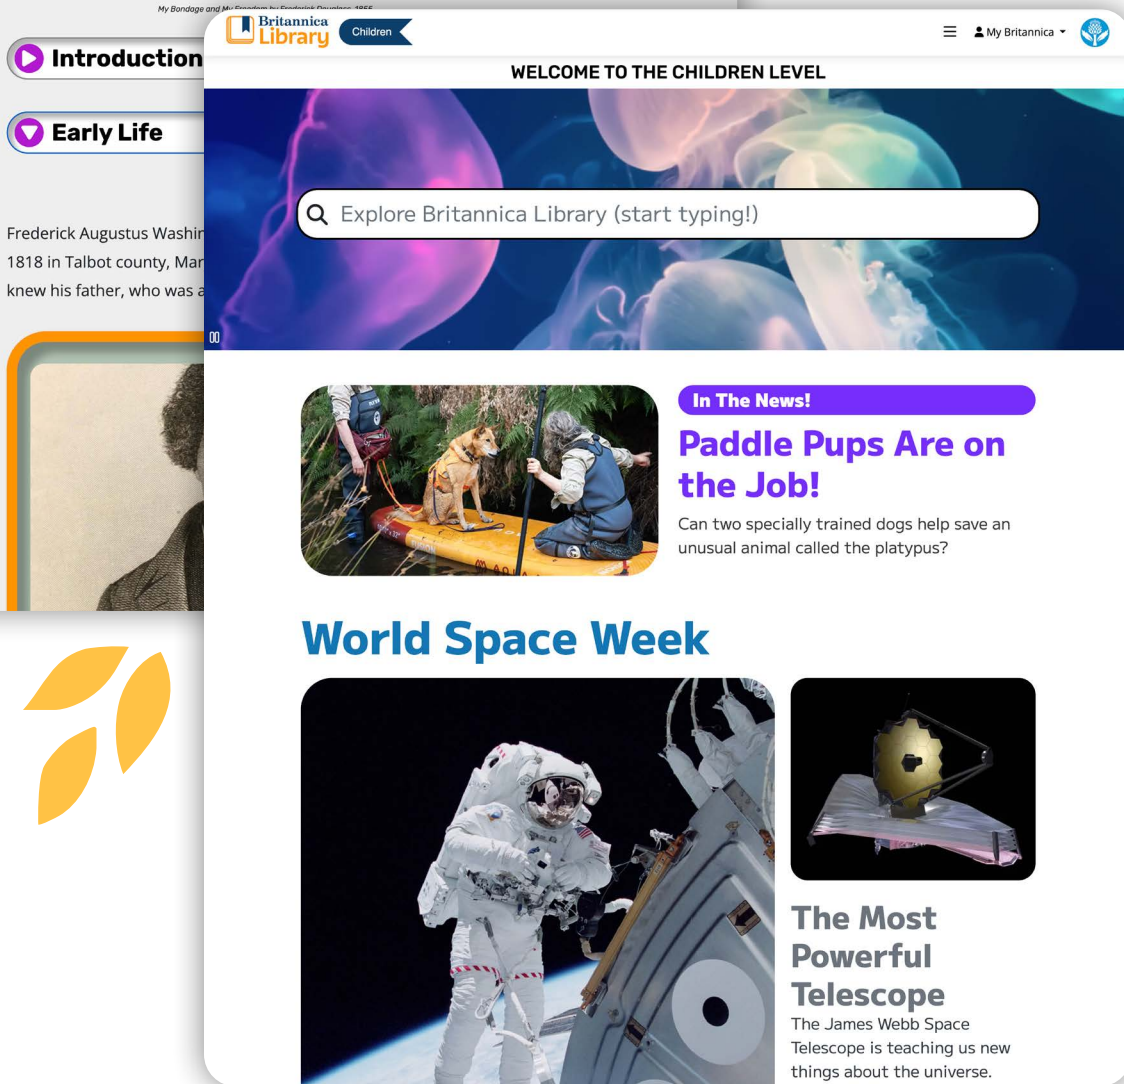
My Bondage and My Freedom by Frederick Douglass, 1855

Introduction

Early Life

Frederick Augustus Washin
1818 in Talbot county, Mar
knew his father, who was a

Britannica Library Children

My Britannica

WELCOME TO THE CHILDREN LEVEL

Explore Britannica Library (start typing!)

In The News!

Paddle Pups Are on the Job!

Can two specially trained dogs help save an unusual animal called the platypus?

World Space Week

The Most Powerful Telescope

The James Webb Space Telescope is teaching us new things about the universe.